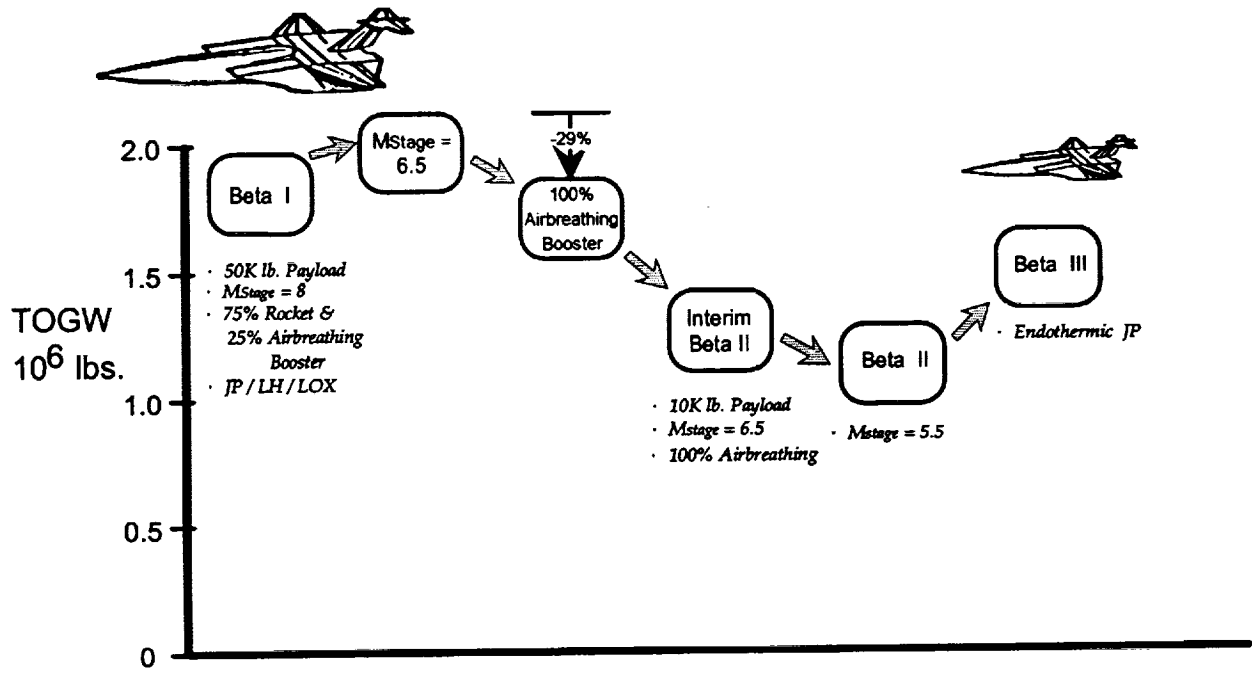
TOGW
$10^6$ lbs.

2.0
1.5
1.0
0.5
0

Beta I

· 50K lb. Payload
· MStage = 8
· 75% Rocket & 25% Airbreathing Booster
· JP / LH / LOX

MStage = 6.5

-29%

100% Airbreathing Booster

Interim Beta II

· 10K lb. Payload
· Mstage = 6.5
· 100% Airbreathing

Beta II

· Mstage = 5.5

Beta III

· Endothermic JP